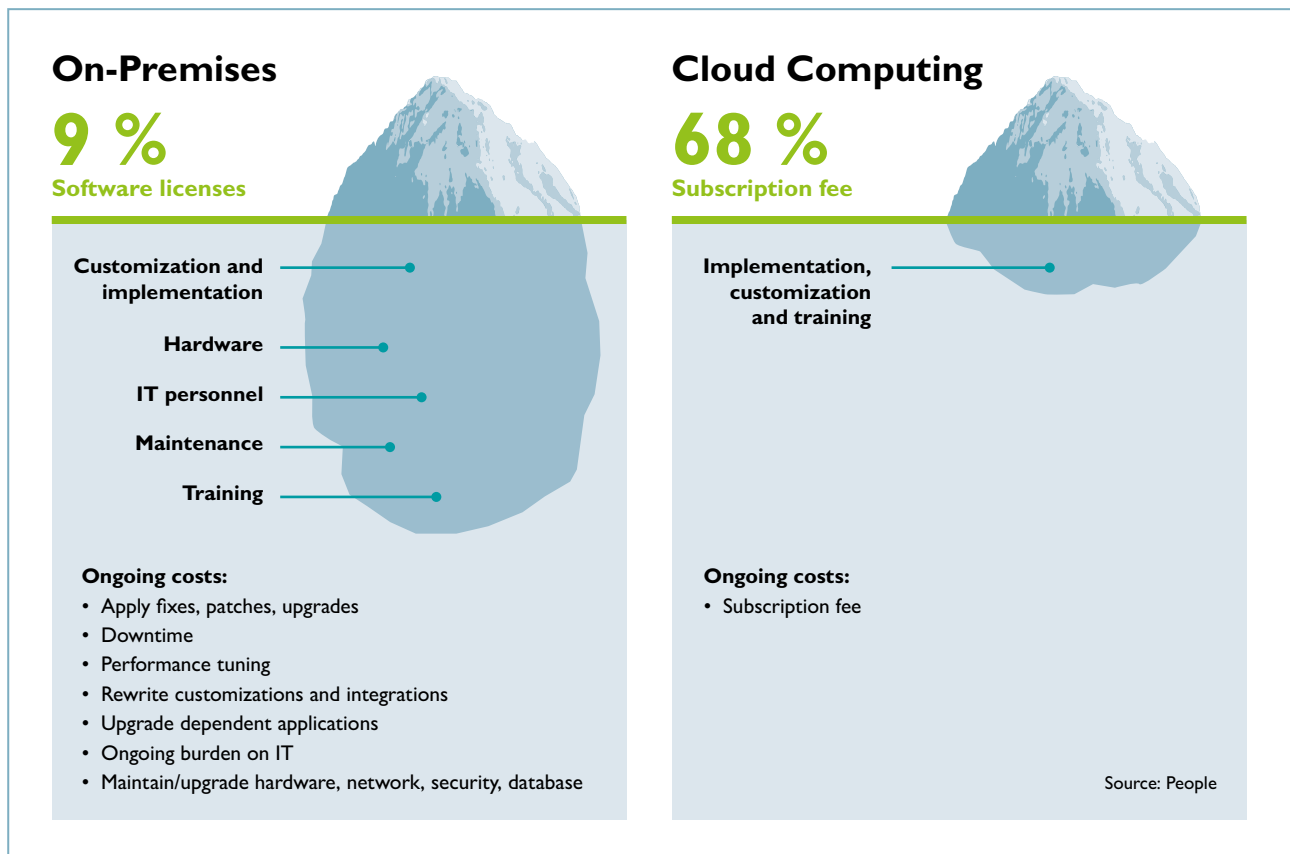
On-Premises

9 %

Software licenses

Customization and implementation

Hardware

IT personnel

Maintenance

Training

Ongoing costs:

- Apply fixes, patches, upgrades
- Downtime
- Performance tuning
- Rewrite customizations and integrations
- Upgrade dependent applications
- Ongoing burden on IT
- Maintain/upgrade hardware, network, security, database

Cloud Computing

68 %

Subscription fee

Implementation, customization and training

Ongoing costs:

- Subscription fee

Source: People